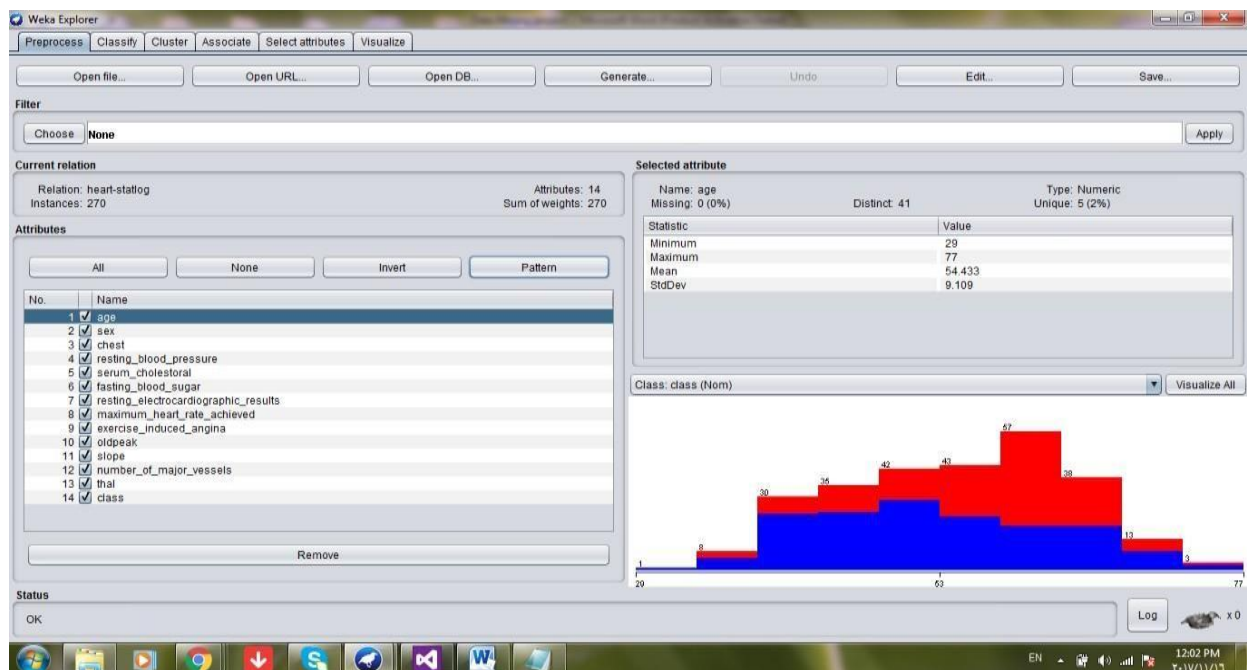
Weka Explorer

Preprocess | Classify | Cluster | Associate | Select attributes | Visualize

Open file... | Open URL... | Open DB... | Generate... | Undo | Edit... | Save...

Filter

Choose None | Apply

Current relation

Relation: heart-statlog
Instances: 270
Attributes: 14
Sum of weights: 270

Attributes

All | None | Invert | Pattern

| No. | Name |
|---|---|
| 1 | age |
| 2 | sex |
| 3 | chest |
| 4 | resting_blood_pressure |
| 5 | serum_cholestoral |
| 6 | fasting_blood_sugar |
| 7 | resting_electrocardiographic_results |
| 8 | maximum_heart_rate_achieved |
| 9 | exercise_induced_angina |
| 10 | oldpeak |
| 11 | slope |
| 12 | number_of_major_vessels |
| 13 | thal |
| 14 | class |

Remove

Selected attribute

Name: age
Missing: 0 (0%)
Distinct: 41
Type: Numeric
Unique: 5 (2%)

| Statistic | Value |
|---|---|
| Minimum | 29 |
| Maximum | 77 |
| Mean | 54.433 |
| StdDev | 9.109 |

Class: class (Nom) | Visualize All

1 8 30 35 42 43 67 38 13 3

29 53 77

Status

OK

Log x 0

EN 12:02 PM